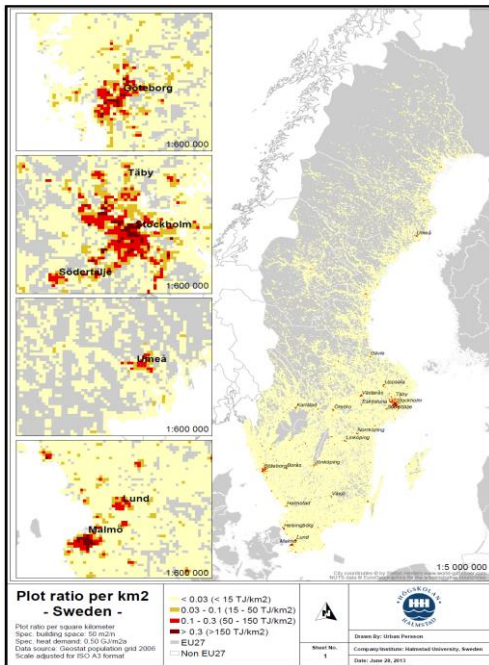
Goteborg

1:600 000

Täby

Stockholm

Sodertalje

1:600 000

Umea

1:600 000

Lund

Malmo

1:600 000

Umeå

Gävle

Uppsala

Västerås

Eskilstuna

Stockholm

Karlstad

Örebro

Södertälje

Norrköping

Linköping

Göteborg

Borås

Jönköping

Växjö

Halmstad

Helsingborg

Lund

Malmö

City coordinates © by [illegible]
NUTS data © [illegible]

1:5 000 000

Plot ratio per km2
- Sweden -

Plot ratio per square kilometer
Spec. building space: 50 m2/n
Spec. heat demand: 0.50 GJ/m2a
Data source: Geostat population grid 2006
Scale adjusted for ISO A3 format

< 0.03 (< 15 TJ/km2)
0.03 - 0.1 (15 - 50 TJ/km2)
0.1 - 0.3 (50 - 150 TJ/km2)
> 0.3 (>150 TJ/km2)
EU27
Non EU27

Sheet No.
1

HÖGSKOLAN I HALMSTAD

Drawn By: Urban Persson

Company/Institute: Halmstad University, Sweden

Date: June 20, 2013